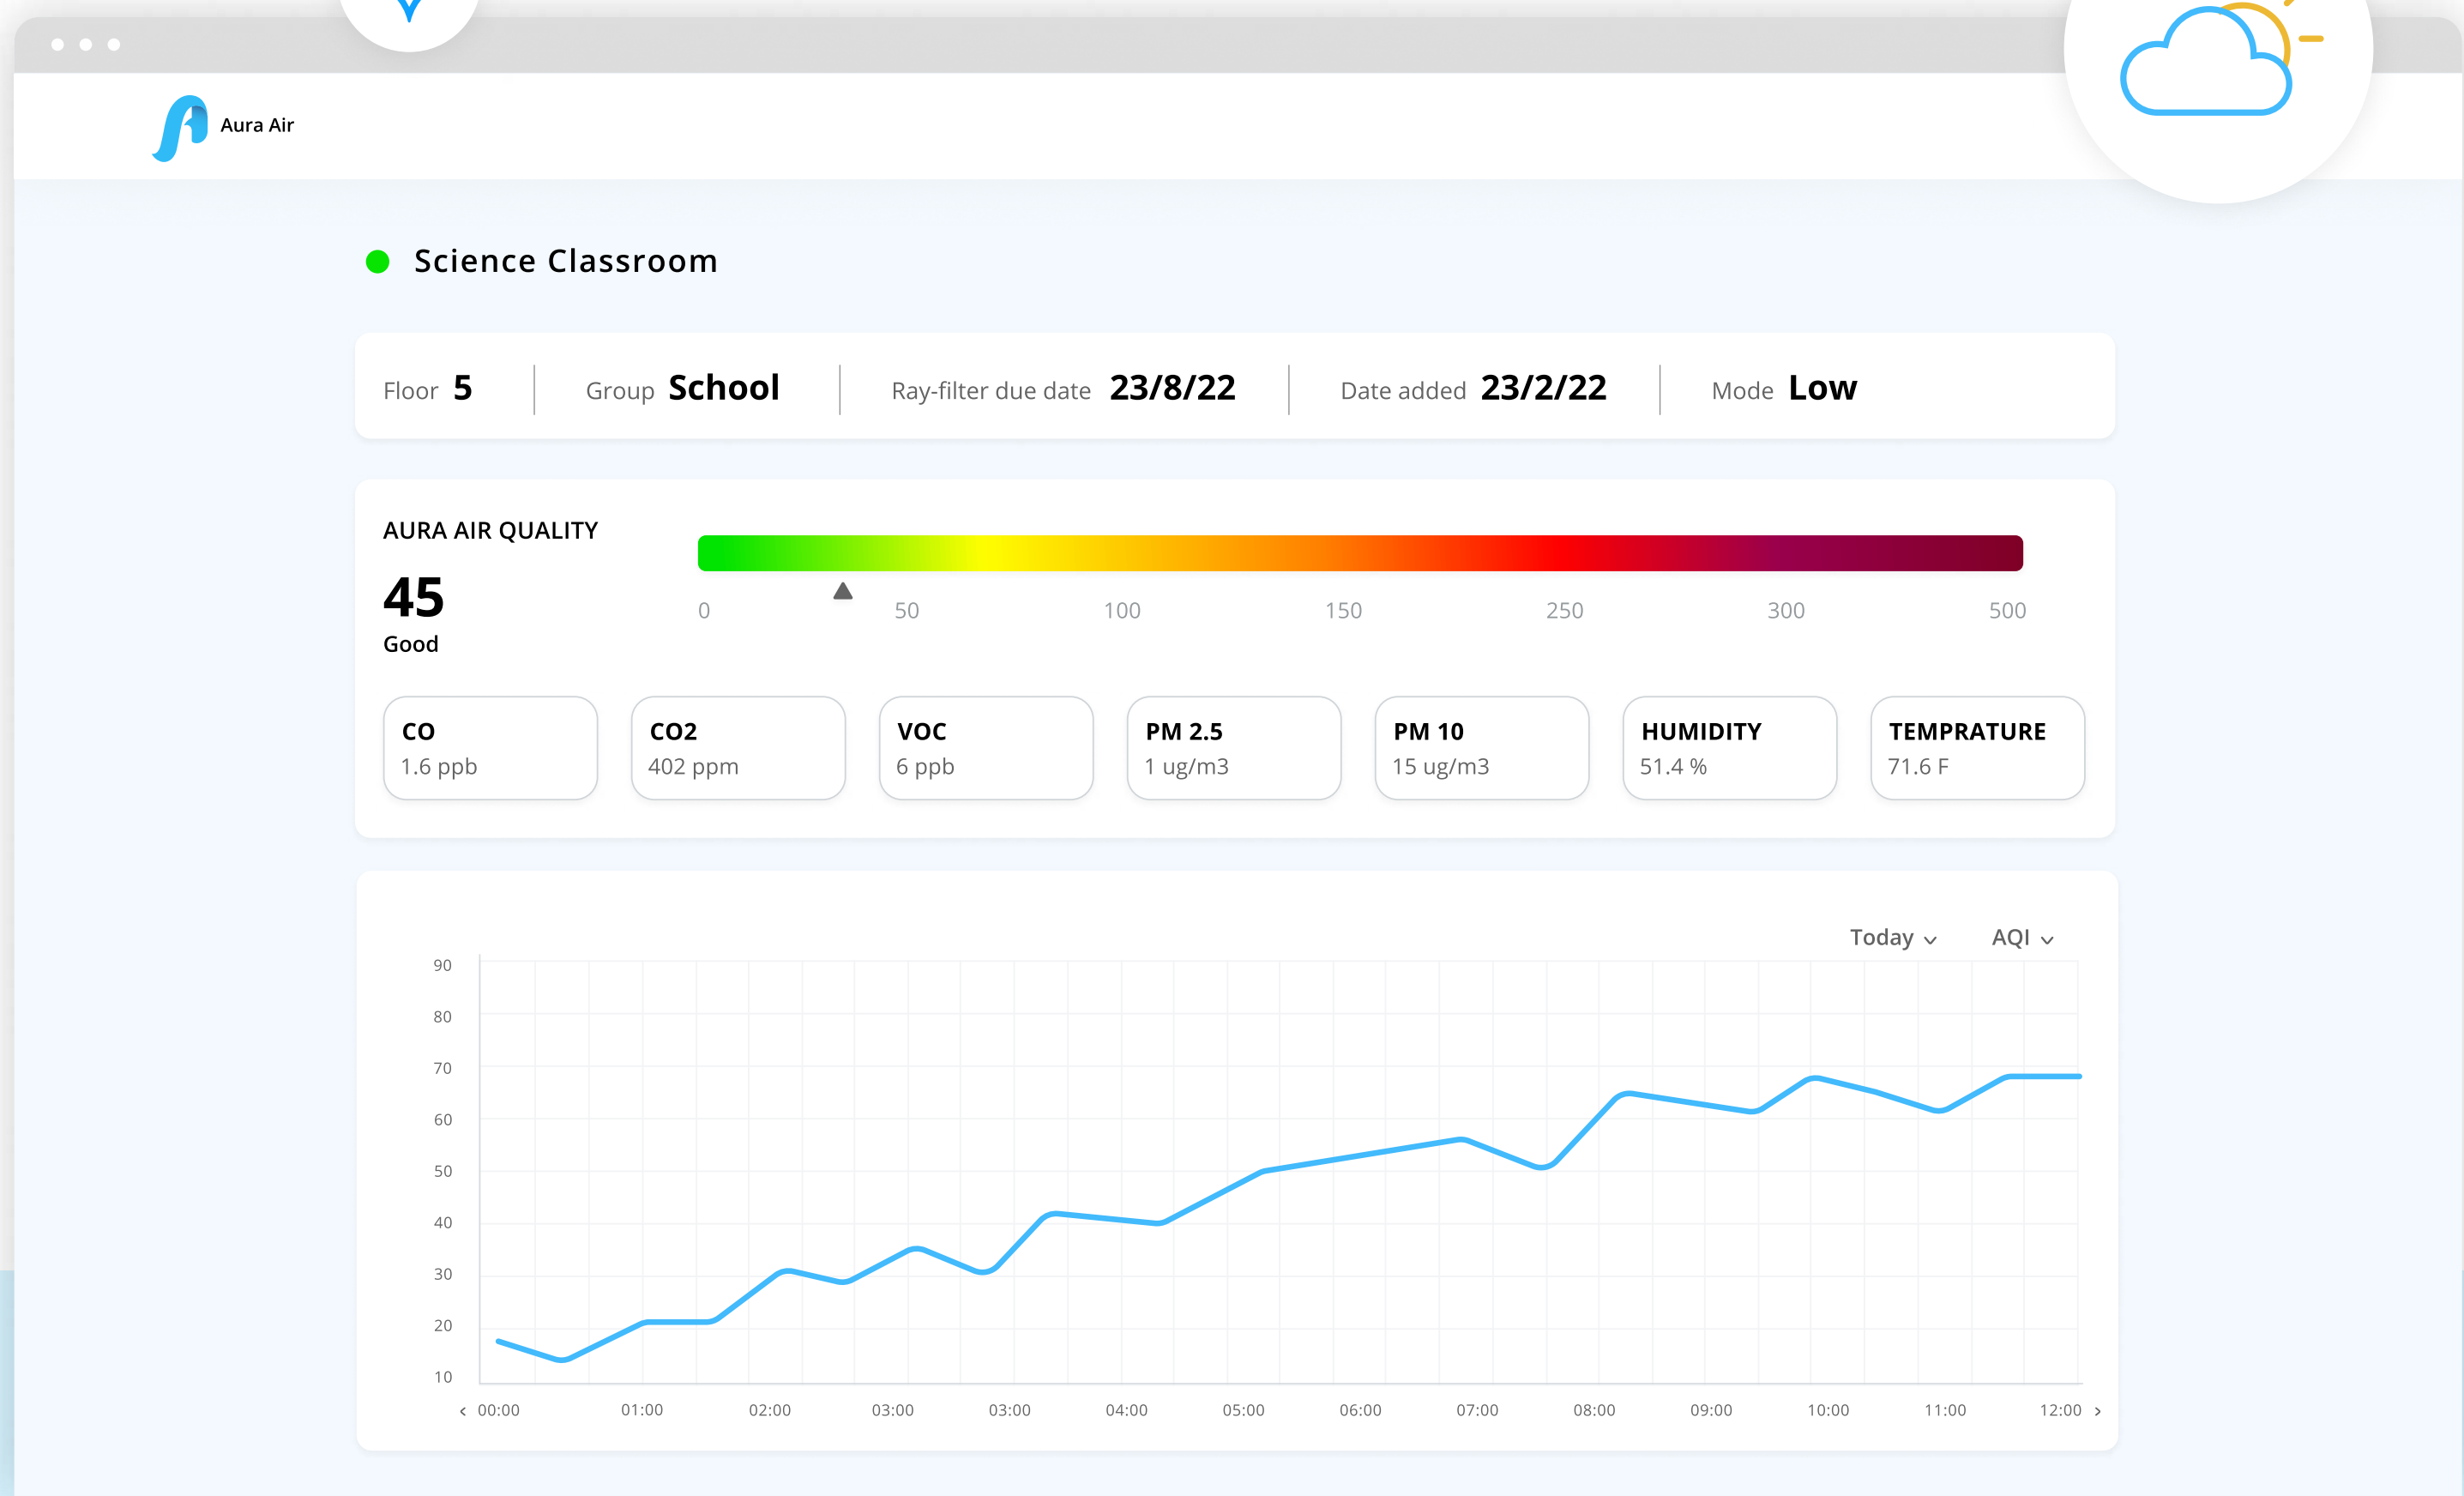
Aura Air

Science Classroom

Floor 5 | Group School | Ray-filter due date 23/8/22 | Date added 23/2/22 | Mode Low

AURA AIR QUALITY

45

Good

0 50 100 150 250 300 500

CO
1.6 ppb

CO2
402 ppm

VOC
6 ppb

PM 2.5
1 ug/m3

PM 10
15 ug/m3

HUMIDITY
51.4 %

TEMPRATURE
71.6 F

Today AQI

90
80
70
60
50
40
30
20
10

00:00 01:00 02:00 03:00 03:00 04:00 05:00 06:00 07:00 08:00 09:00 10:00 11:00 12:00